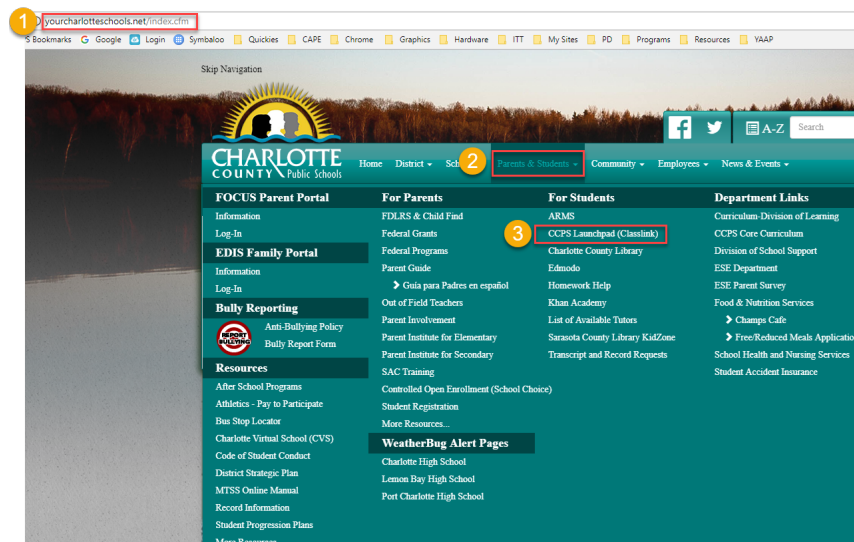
1 yourcharlotteschools.net/index.cfm

S Bookmarks Google Login Symbaloo Quickies CAPE Chrome Graphics Hardware ITT My Sites PD Programs Resources YAAP

Skip Navigation

A-Z Search

CHARLOTTE COUNTY Public Schools

Home District Sch 2 Parents & Students Community Employees News & Events

FOCUS Parent Portal
Information
Log-In

EDIS Family Portal
Information
Log-In

Bully Reporting
REPORT BULLYING
Anti-Bullying Policy
Bully Report Form

Resources
After School Programs
Athletics - Pay to Participate
Bus Stop Locator
Charlotte Virtual School (CVS)
Code of Student Conduct
District Strategic Plan
MTSS Online Manual
Record Information
Student Progression Plans

For Parents
FDLRS & Child Find
Federal Grants
Federal Programs
Parent Guide
Guía para Padres en español
Out of Field Teachers
Parent Involvement
Parent Institute for Elementary
Parent Institute for Secondary
SAC Training
Controlled Open Enrollment (School Choice)
Student Registration
More Resources...

WeatherBug Alert Pages
Charlotte High School
Lemon Bay High School
Port Charlotte High School

For Students
ARMS
3 CCPS Launchpad (Classlink)
Charlotte County Library
Edmodo
Homework Help
Khan Academy
List of Available Tutors
Sarasota County Library KidZone
Transcript and Record Requests

Department Links
Curriculum-Division of Learning
CCPS Core Curriculum
Division of School Support
ESE Department
ESE Parent Survey
Food & Nutrition Services
Champs Cafe
Free/Reduced Meals Applicatio
School Health and Nursing Services
Student Accident Insurance